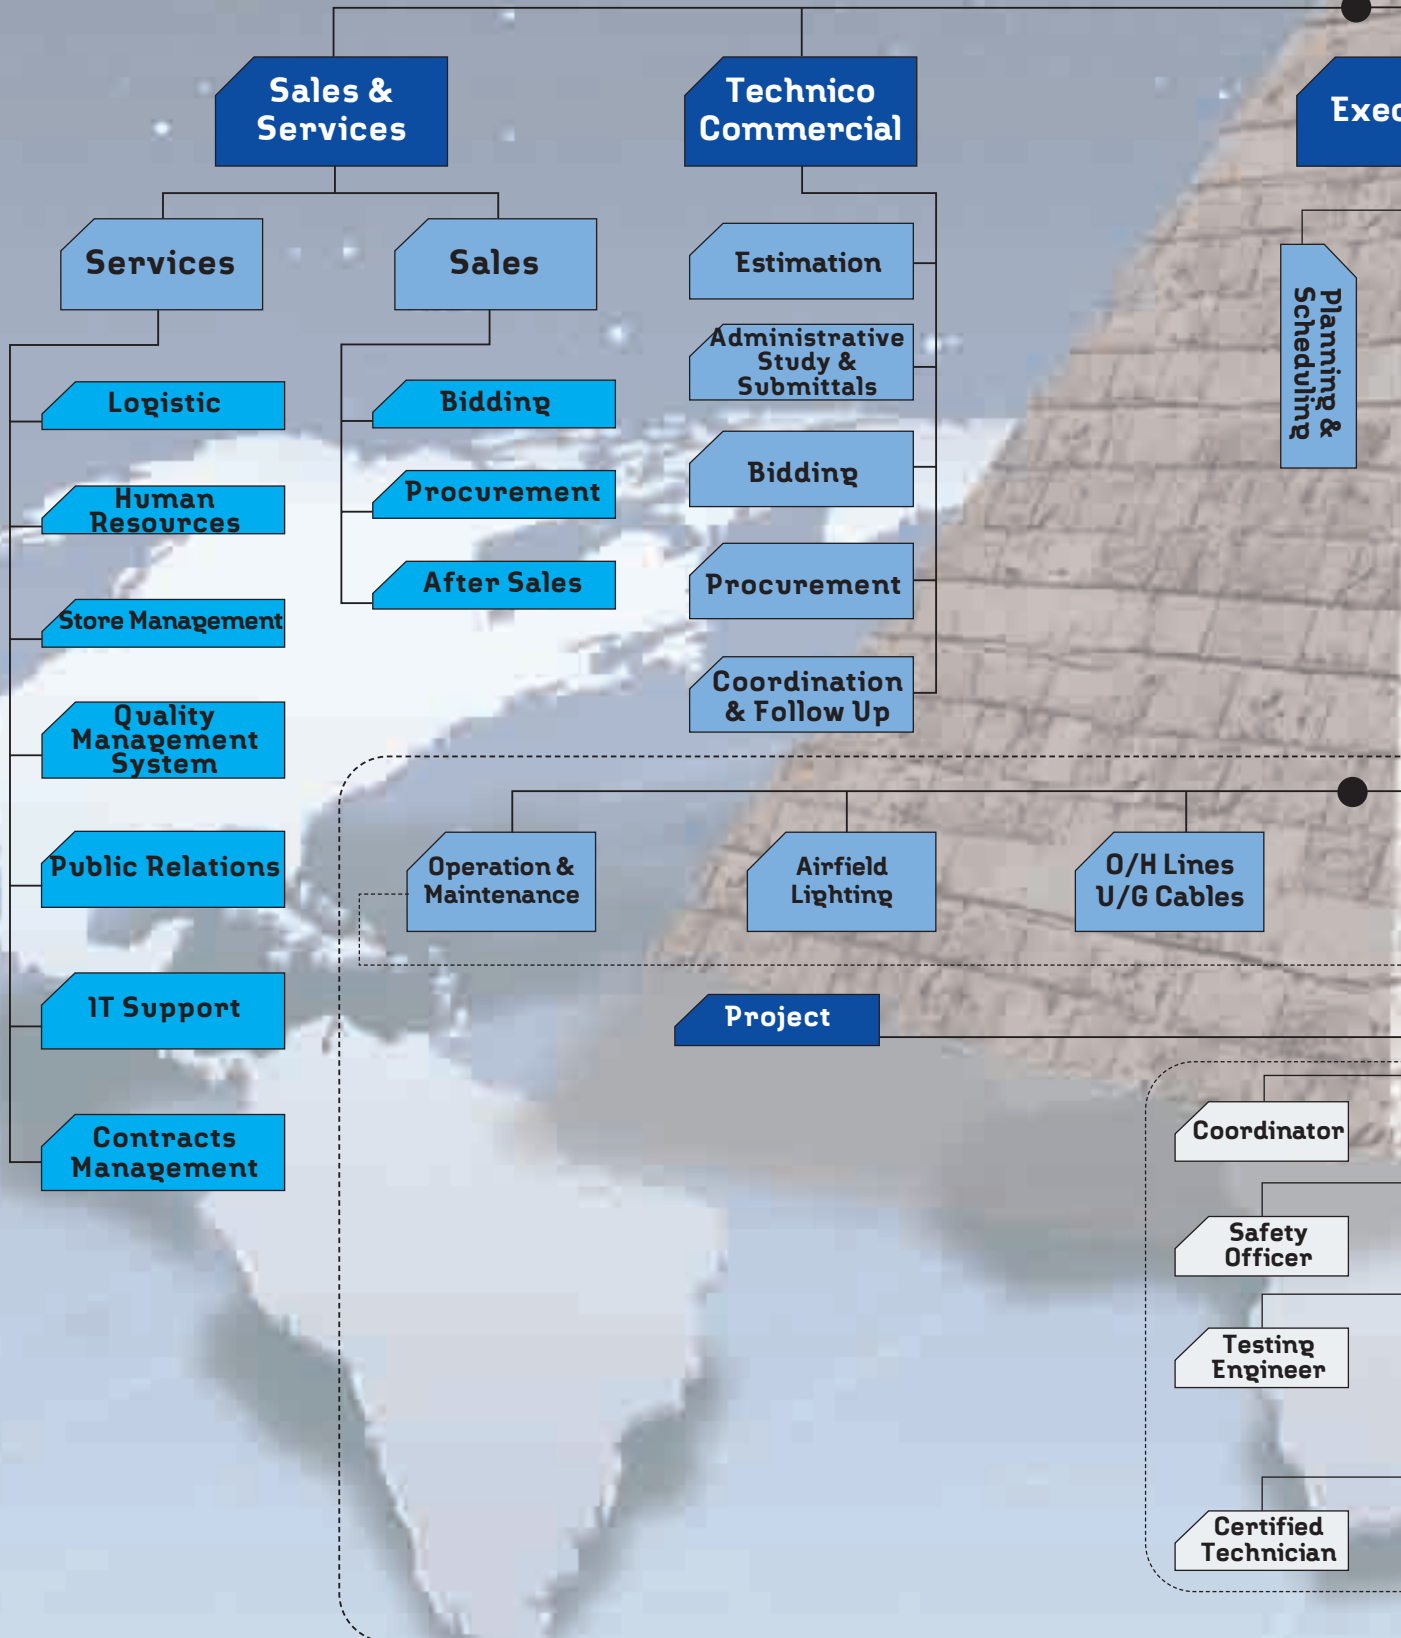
Sales & Services

Technico Commercial

Exec

Services

Sales

Estimation

Administrative Study & Submittals

Bidding

Procurement

Coordination & Follow Up

Planning & Scheduling

Logistic

Human Resources

Store Management

Quality Management System

Public Relations

IT Support

Contracts Management

Bidding

Procurement

After Sales

Operation & Maintenance

Airfield Lighting

O/H Lines U/G Cables

Project

Coordinator

Safety Officer

Testing Engineer

Certified Technician